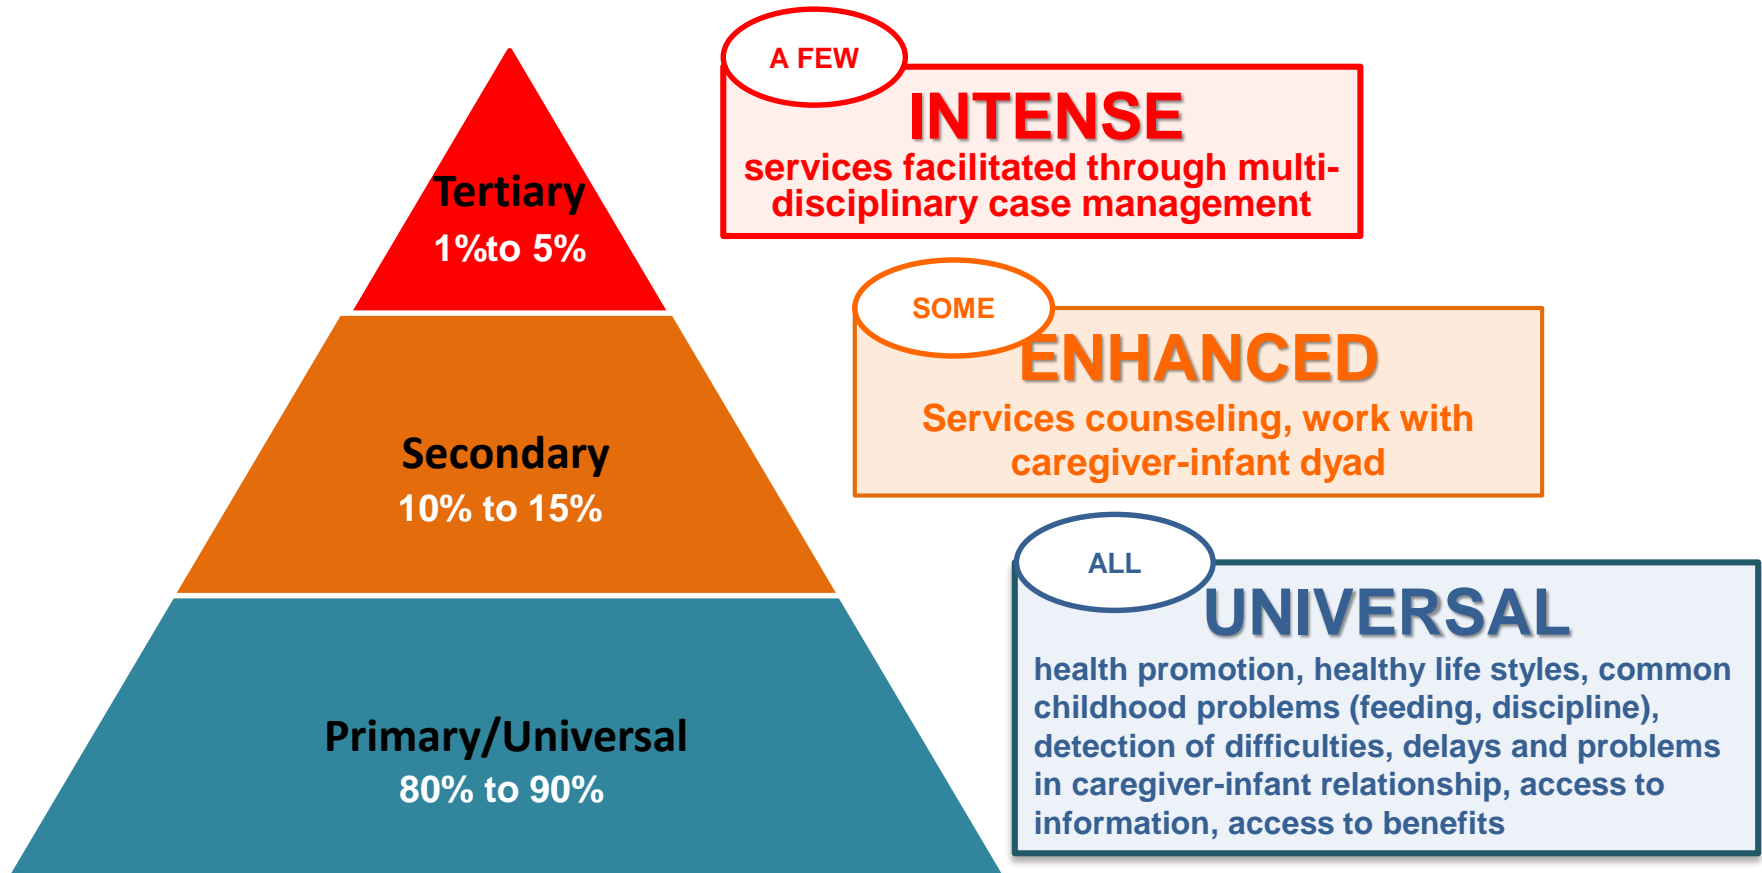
Tertiary
1%to 5%

Secondary
10% to 15%

Primary/Universal
80% to 90%

A FEW
INTENSE
services facilitated through multi-disciplinary case management

SOME
ENHANCED
Services counseling, work with caregiver-infant dyad

ALL
UNIVERSAL
health promotion, healthy life styles, common childhood problems (feeding, discipline), detection of difficulties, delays and problems in caregiver-infant relationship, access to information, access to benefits